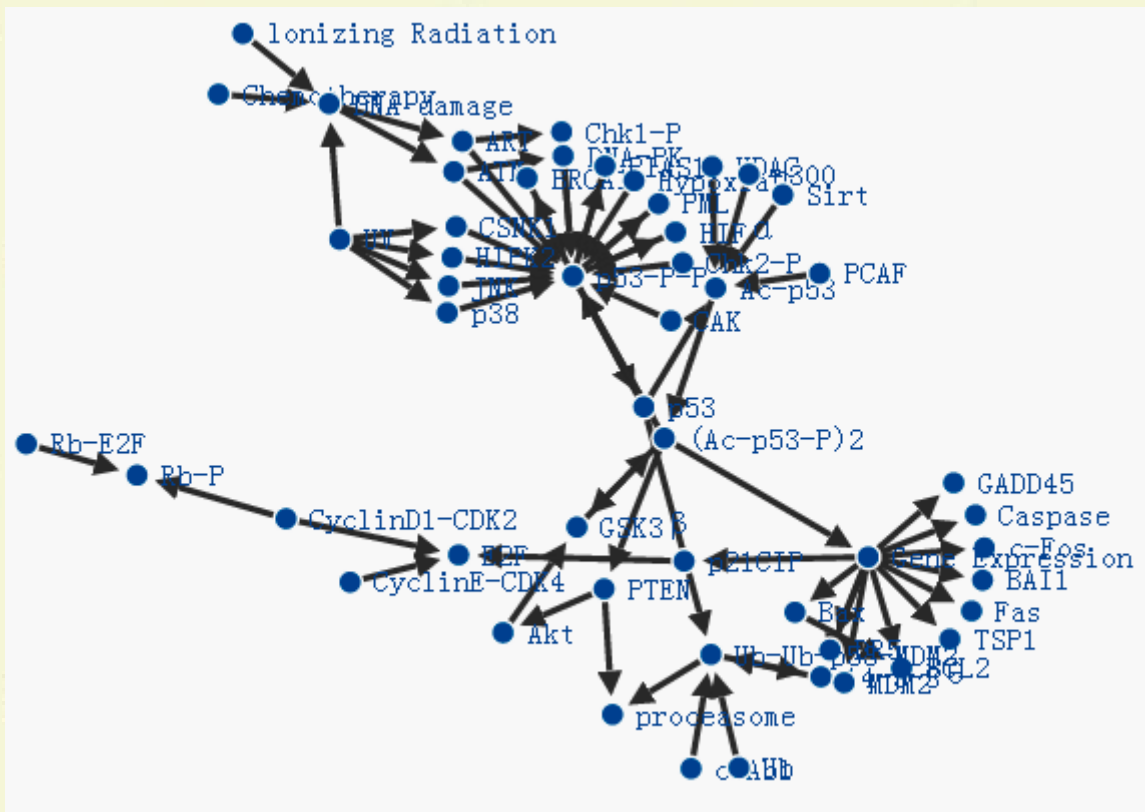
Ionizing Radiation

Chemotherapy

DNA-damage

ART

ATM

Chk1-P

DNA-PK

BRCA1

FAS1

Hypoxia

VDAC

P300

Sirt

PML

HIF α

CSNK1

HIPK2

JNK

p38

UV

p53-P-P

Chk2-P

PCAF

Ac-p53

CAK

p53

(Ac-p53-P)2

Rb-E2F

Rb-P

CyclinD1-CDK2

E2F

CyclinE-CDK4

GSK3 β

p21CIP

PTEN

Akt

Gene Expression

GADD45

Caspase

c-Fos

BAI1

Fas

TSP1

Bax

MDM2

BCL2

MDM2

Ub-Ub-p53

proteasome

c-Abl

Ub